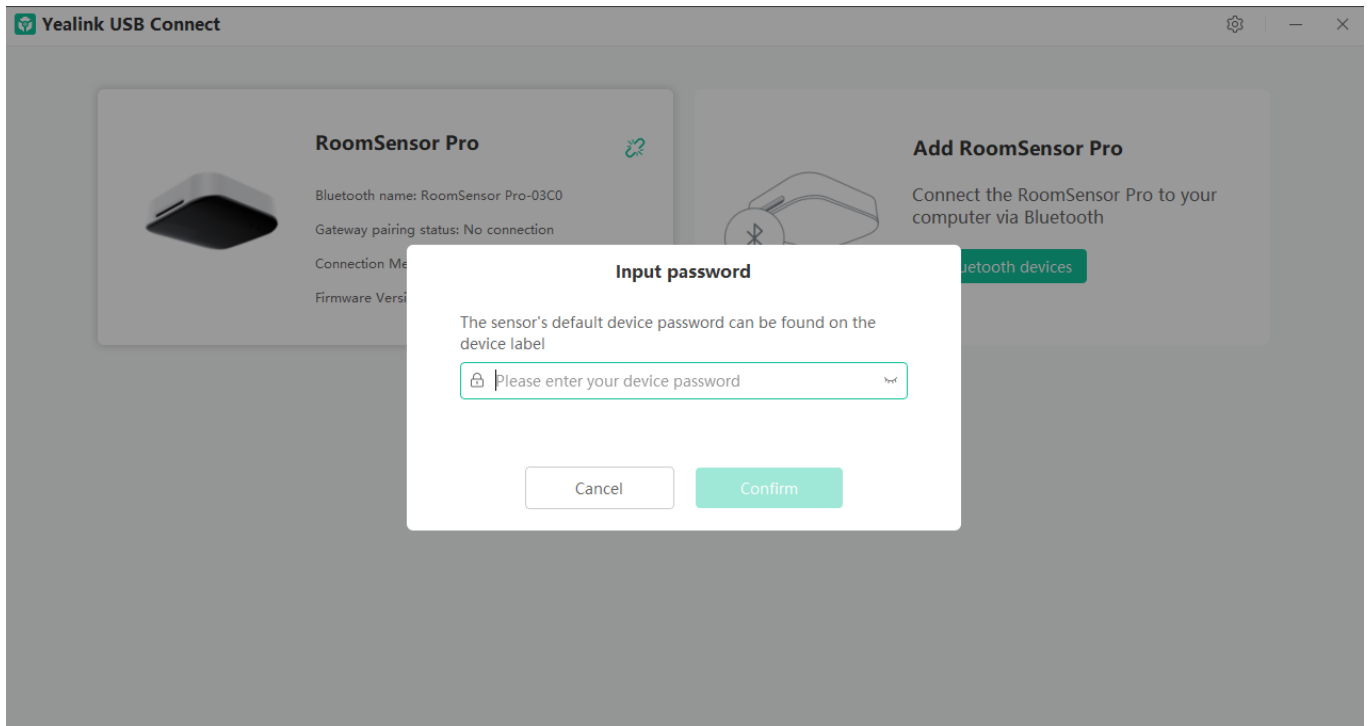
Yealink USB Connect

RoomSensor Pro

Bluetooth name: RoomSensor Pro-03C0

Gateway pairing status: No connection

Connection Me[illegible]

Firmware Versi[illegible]

Add RoomSensor Pro

Connect the RoomSensor Pro to your computer via Bluetooth

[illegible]uetooth devices

Input password

The sensor's default device password can be found on the device label

Please enter your device password

Cancel

Confirm